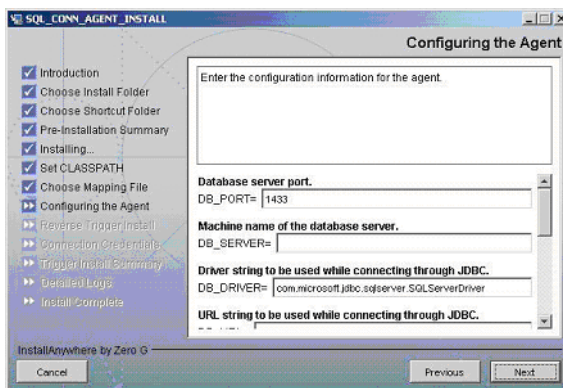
SQL_CONN_AGENT_INSTALL

Configuring the Agent

Introduction
Choose Install Folder
Choose Shortcut Folder
Pre-Installation Summary
Installing...
Set CLASSPATH
Choose Mapping File
Configuring the Agent
Reverse Trigger Install
Connection Credentials
Trigger Install Summary
Detailed Logs
Install Complete

Enter the configuration information for the agent.

Database server port.
DB_PORT= 1433

Machine name of the database server.
DB_SERVER=

Driver string to be used while connecting through JDBC.
DB_DRIVER= com.microsoft.jdbc.sqlserver.SQLServerDriver

URL string to be used while connecting through JDBC.
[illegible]

InstallAnywhere by Zero G

Cancel

Previous

Next